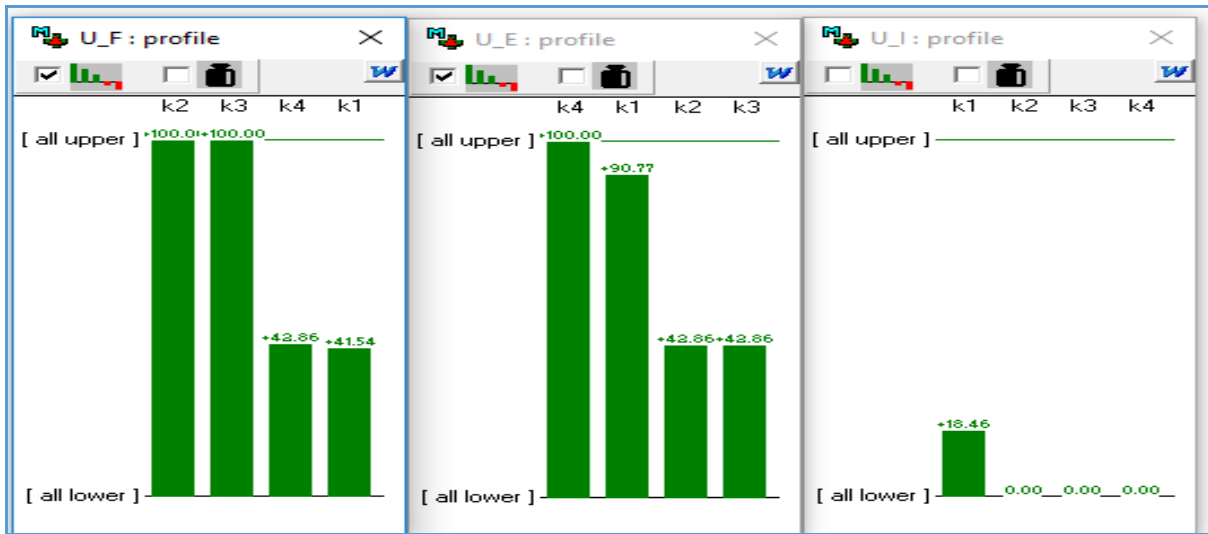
U_F : profile
W
k2 k3 k4 k1
[ all upper ]
+100.0 +100.00
+42.86 +41.54
[ all lower ]

U_E : profile
W
k4 k1 k2 k3
[ all upper ]
+100.00
+90.77
+42.86 +42.86
[ all lower ]

U_I : profile
W
k1 k2 k3 k4
[ all upper ]
+18.46
[ all lower ]
0.00 0.00 0.00